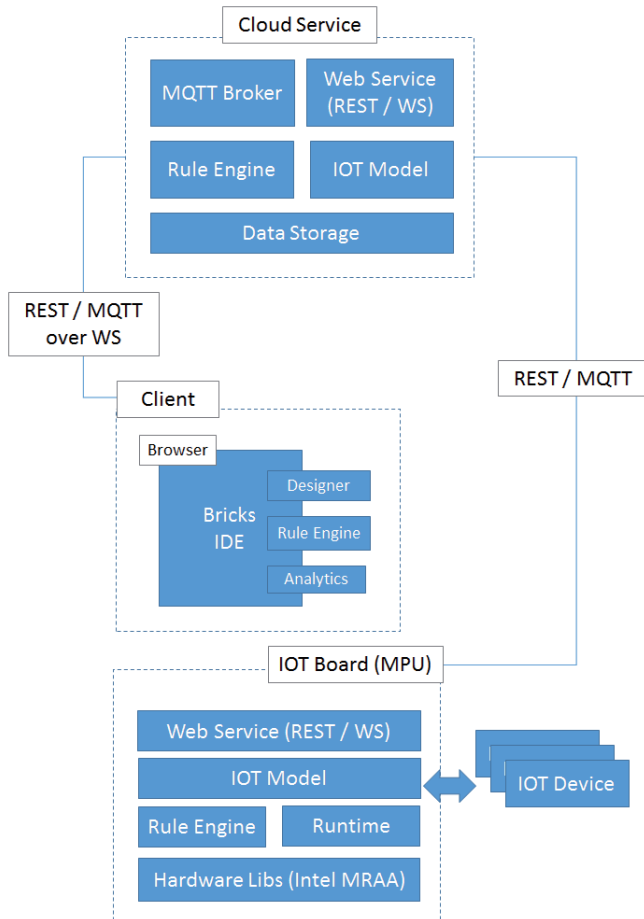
Cloud Service

MQTT Broker

Web Service (REST / WS)

Rule Engine

IOT Model

Data Storage

REST / MQTT over WS

REST / MQTT

Client

Browser

Bricks IDE

Designer

Rule Engine

Analytics

IOT Board (MPU)

Web Service (REST / WS)

IOT Model

Rule Engine

Runtime

Hardware Libs (Intel MRAA)

IOT Device